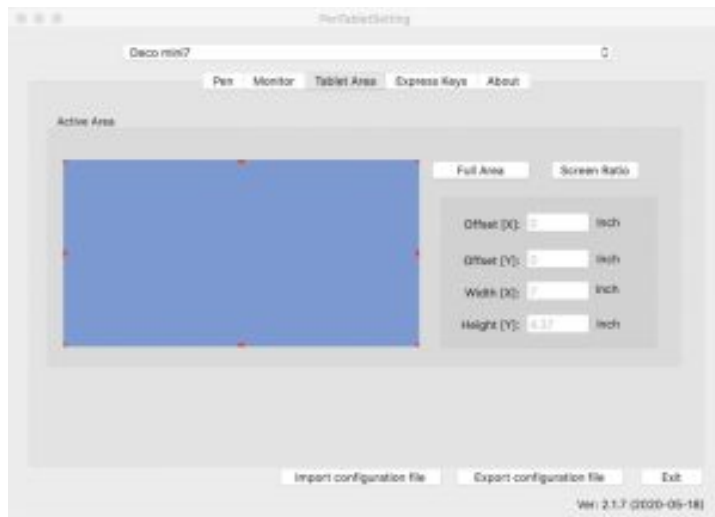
PenTabletSetting

Deco mini7

Pen Monitor Tablet Area Express Keys About

Active Area

Full Area Screen Ratio

Offset (X): 0 Inch

Offset (Y): 0 Inch

Width (X): 7 Inch

Height (Y): 4.37 Inch

Import configuration file Export configuration file Exit

Ver: 2.1.7 (2020-05-18)